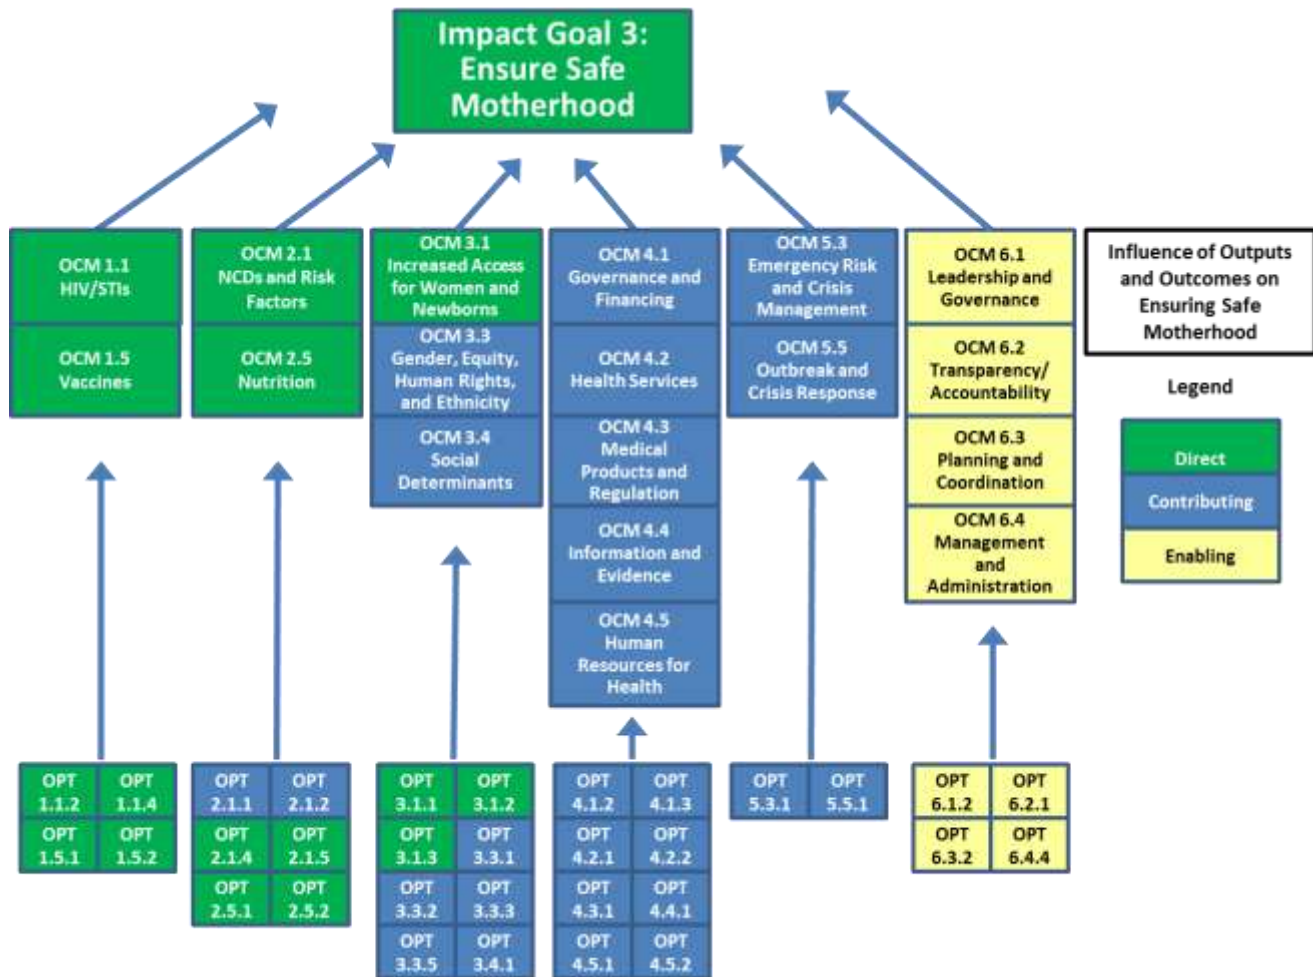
Impact Goal 3: Ensure Safe Motherhood

OCM 1.1 HIV/STIs

OCM 1.5 Vaccines

OCM 2.1 NCDs and Risk Factors

OCM 2.5 Nutrition

OCM 3.1 Increased Access for Women and Newborns

OCM 3.3 Gender, Equity, Human Rights, and Ethnicity

OCM 3.4 Social Determinants

OCM 4.1 Governance and Financing

OCM 4.2 Health Services

OCM 4.3 Medical Products and Regulation

OCM 4.4 Information and Evidence

OCM 4.5 Human Resources for Health

OCM 5.3 Emergency Risk and Crisis Management

OCM 5.5 Outbreak and Crisis Response

OCM 6.1 Leadership and Governance

OCM 6.2 Transparency/ Accountability

OCM 6.3 Planning and Coordination

OCM 6.4 Management and Administration

Influence of Outputs and Outcomes on Ensuring Safe Motherhood

Legend

Direct

Contributing

Enabling

| OPT 1.1.2 | OPT 1.1.4 |
|---|---|
| OPT 1.5.1 | OPT 1.5.2 |

| OPT 2.1.1 | OPT 2.1.2 |
|---|---|
| OPT 2.1.4 | OPT 2.1.5 |
| OPT 2.5.1 | OPT 2.5.2 |

| OPT 3.1.1 | OPT 3.1.2 |
|---|---|
| OPT 3.1.3 | OPT 3.3.1 |
| OPT 3.3.2 | OPT 3.3.3 |
| OPT 3.3.5 | OPT 3.4.1 |

| OPT 4.1.2 | OPT 4.1.3 |
|---|---|
| OPT 4.2.1 | OPT 4.2.2 |
| OPT 4.3.1 | OPT 4.4.1 |
| OPT 4.5.1 | OPT 4.5.2 |

| OPT 5.3.1 | OPT 5.5.1 |
|---|---|

| OPT 6.1.2 | OPT 6.2.1 |
|---|---|
| OPT 6.3.2 | OPT 6.4.4 |